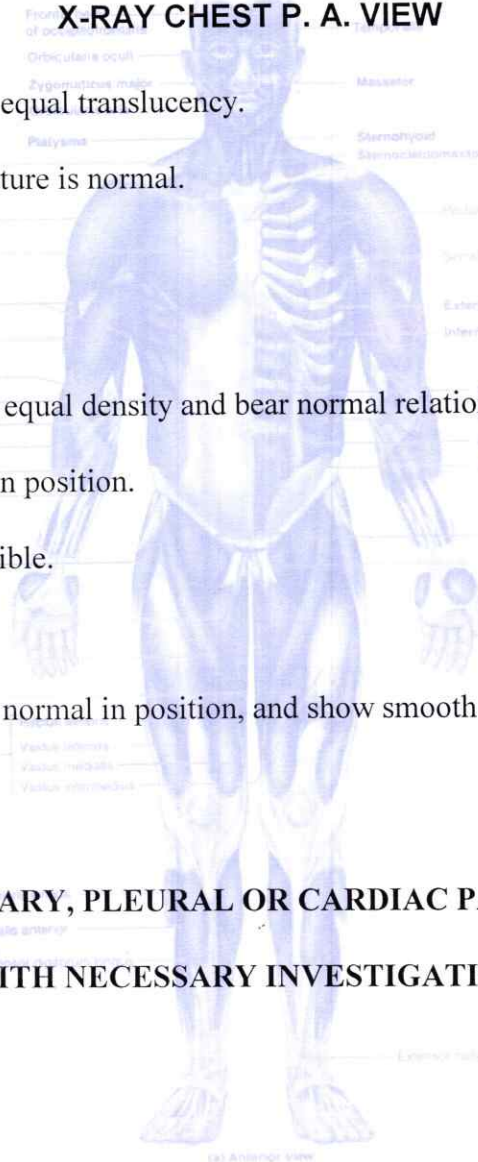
X-RAY CHEST P. A. VIEW

equal translucency.

ture is normal.

equal density and bear normal relatio

n position.

ible.

normal in position, and show smooth

ARY, PLEURAL OR CARDIAC P

ITH NECESSARY INVESTIGATI

Frontalis of occipitofrontalis
Orbicularis oculi
Zygomaticus major
Platysma
Temporalis
Masseter
Sternohyoid
Sternocleidomastoid
Vastus lateralis
Vastus medialis
Vastus intermedius
(a) Anterior view